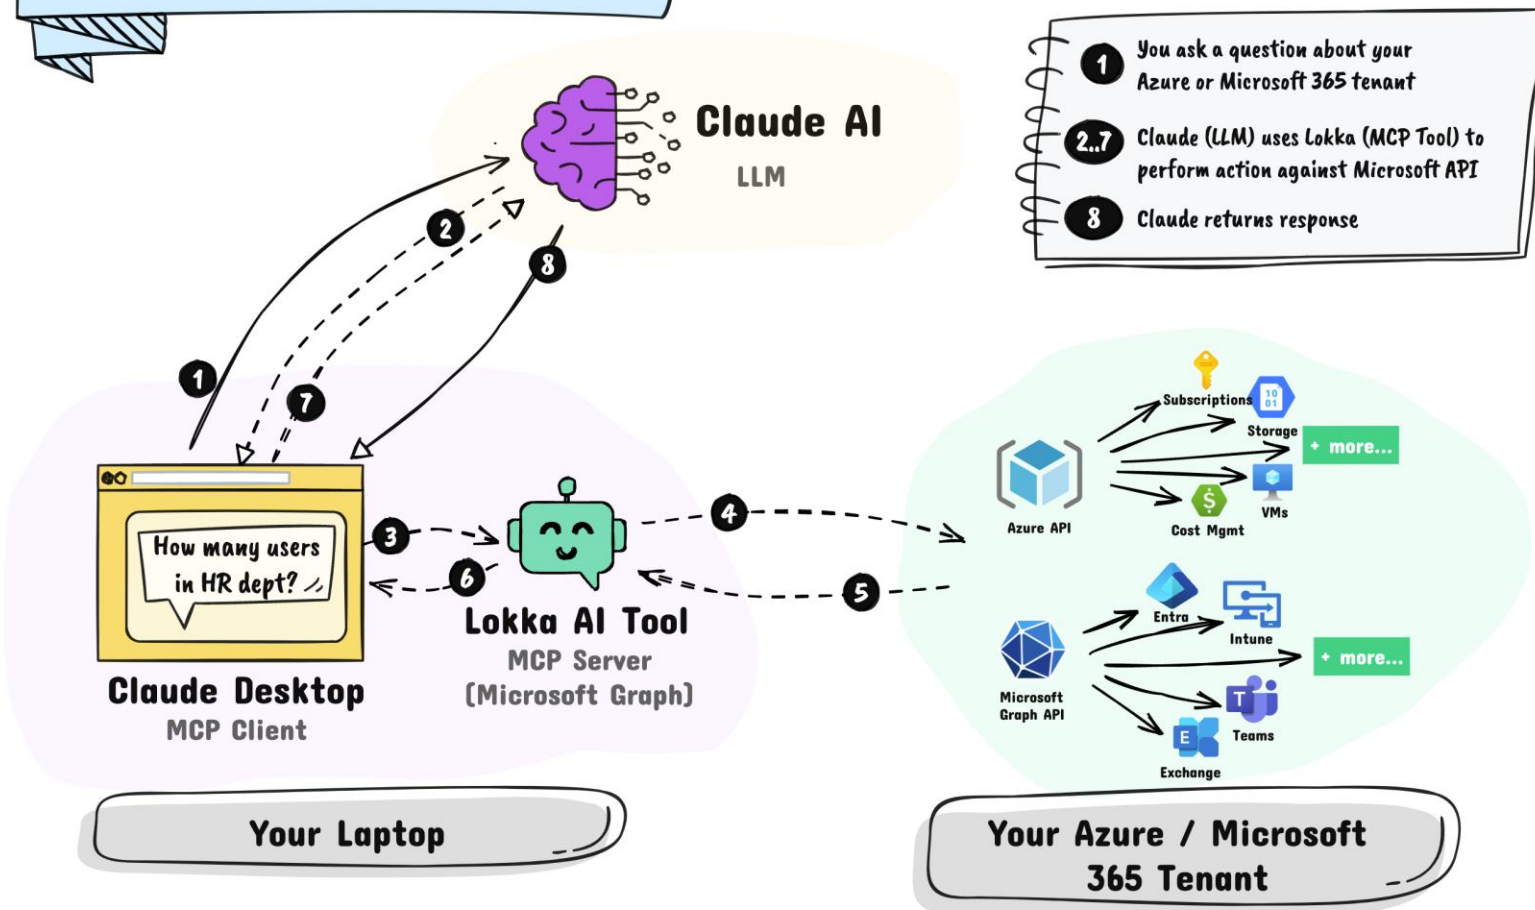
1 You ask a question about your Azure or Microsoft 365 tenant

2..7 Claude (LLM) uses Lokka (MCP Tool) to perform action against Microsoft API

8 Claude returns response

Claude AI
LLM

2
8
1
7

How many users in HR dept?

Claude Desktop
MCP Client

3
6
4
5

Lokka AI Tool
MCP Server
(Microsoft Graph)

Subscriptions
Storage
+ more...
Azure API
VMs
Cost Mgmt

Entra
Intune
+ more...
Microsoft Graph API
Teams
Exchange

Your Laptop

Your Azure / Microsoft 365 Tenant